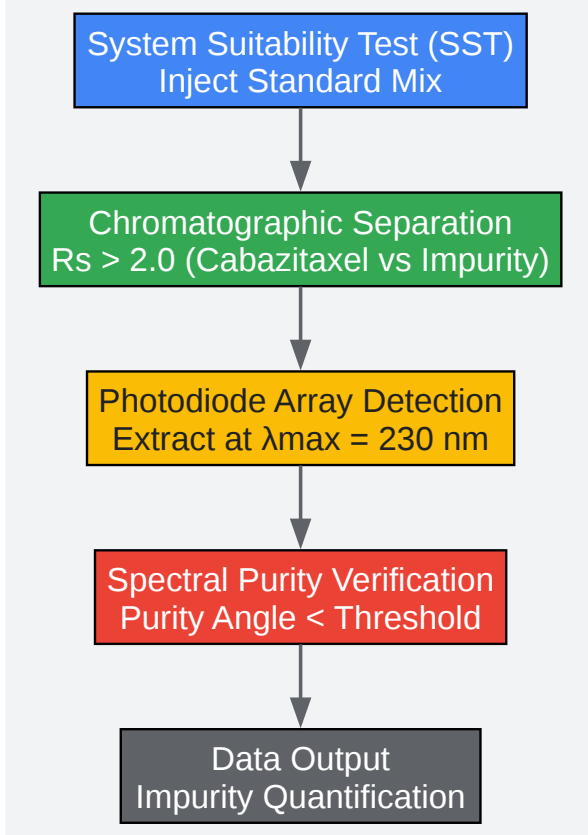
System Suitability Test (SST)
Inject Standard Mix

Chromatographic Separation
Rs > 2.0 (Cabazitaxel vs Impurity)

Photodiode Array Detection
Extract at λmax = 230 nm

Spectral Purity Verification
Purity Angle < Threshold

Data Output
Impurity Quantification